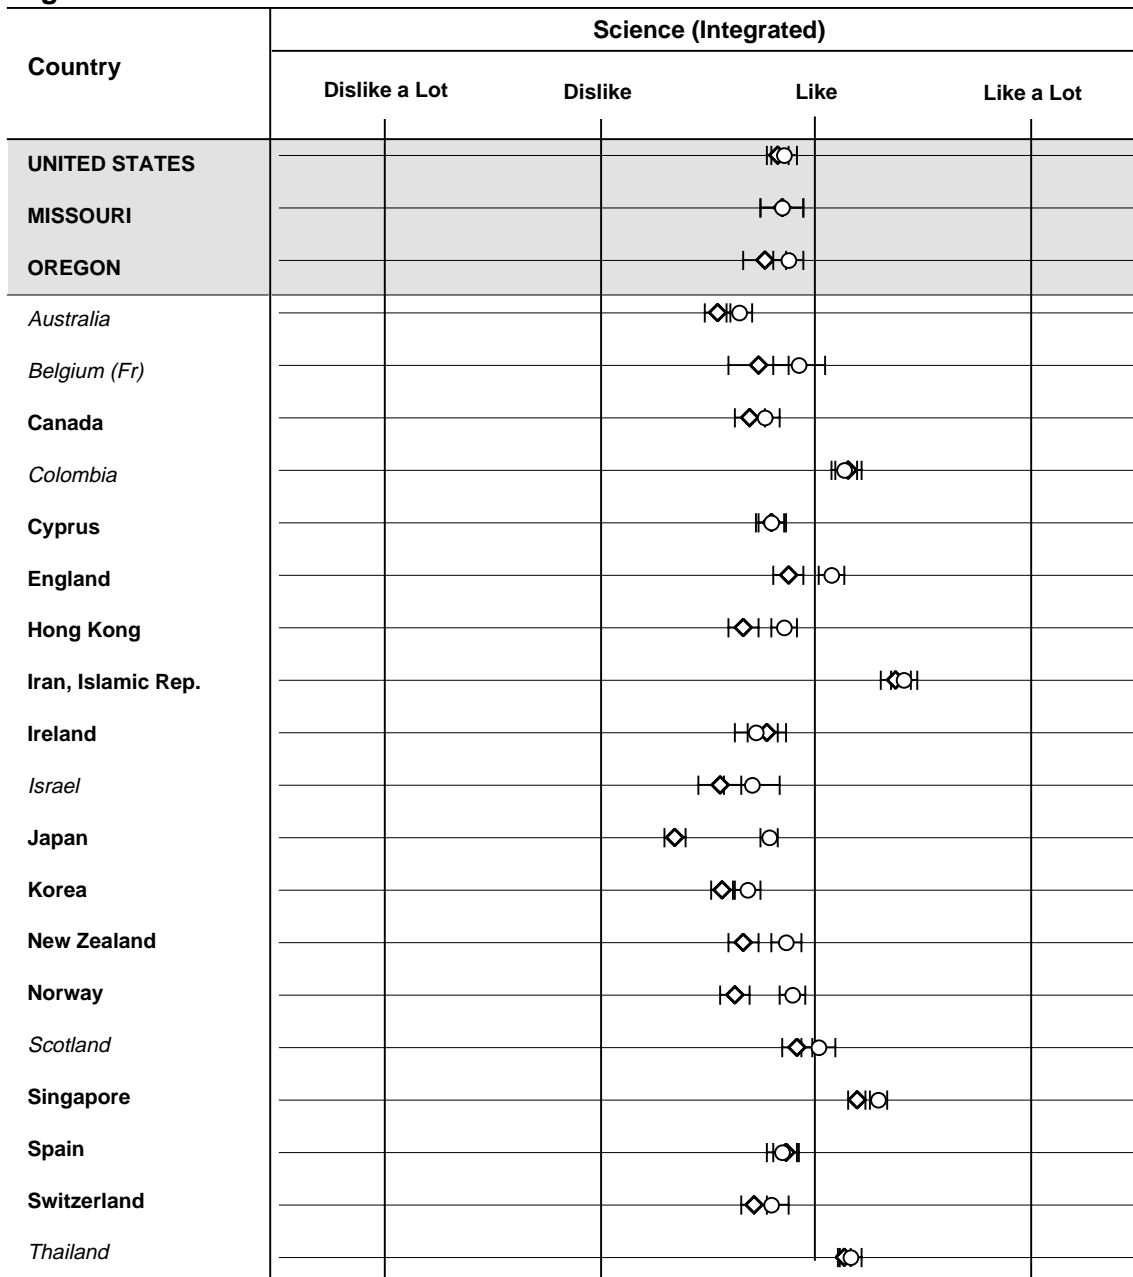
| Country | Science (Integrated) |
|---|---|
| | Dislike a Lot · Dislike · Like · Like a Lot |
| UNITED STATES | |
| MISSOURI | |
| OREGON | |
| Australia | |
| Belgium (Fr) | |
| Canada | |
| Colombia | |
| Cyprus | |
| England | |
| Hong Kong | |
| Iran, Islamic Rep. | |
| Ireland | |
| Israel | |
| Japan | |
| Korea | |
| New Zealand | |
| Norway | |
| Scotland | |
| Singapore | |
| Spain | |
| Switzerland | |
| Thailand | |